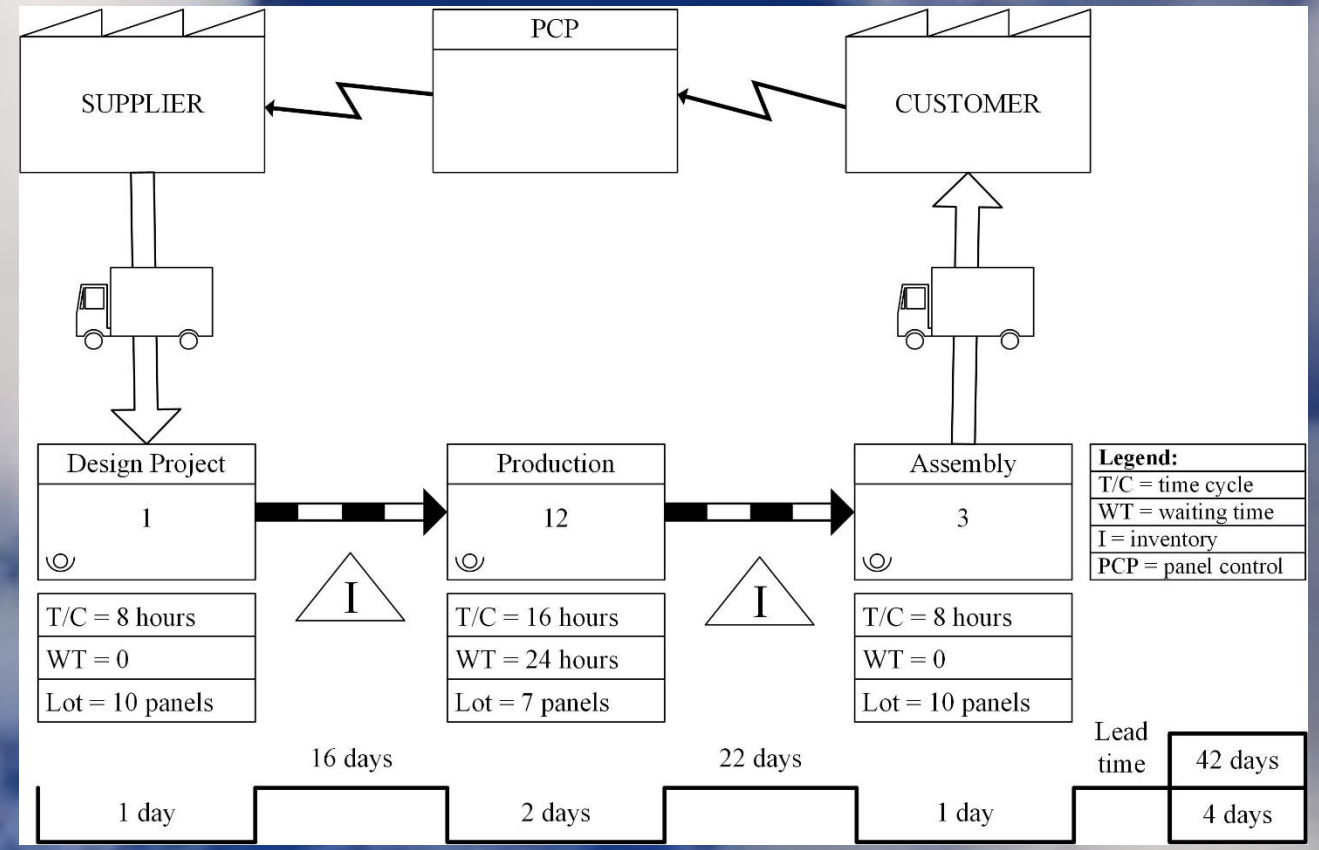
SUPPLIER

PCP

CUSTOMER

Design Project
1

I

Production
12

I

Assembly
3

Legend:
T/C = time cycle
WT = waiting time
I = inventory
PCP = panel control

T/C = 8 hours
WT = 0
Lot = 10 panels

T/C = 16 hours
WT = 24 hours
Lot = 7 panels

T/C = 8 hours
WT = 0
Lot = 10 panels

16 days

22 days

Lead time

42 days

1 day

2 days

1 day

4 days